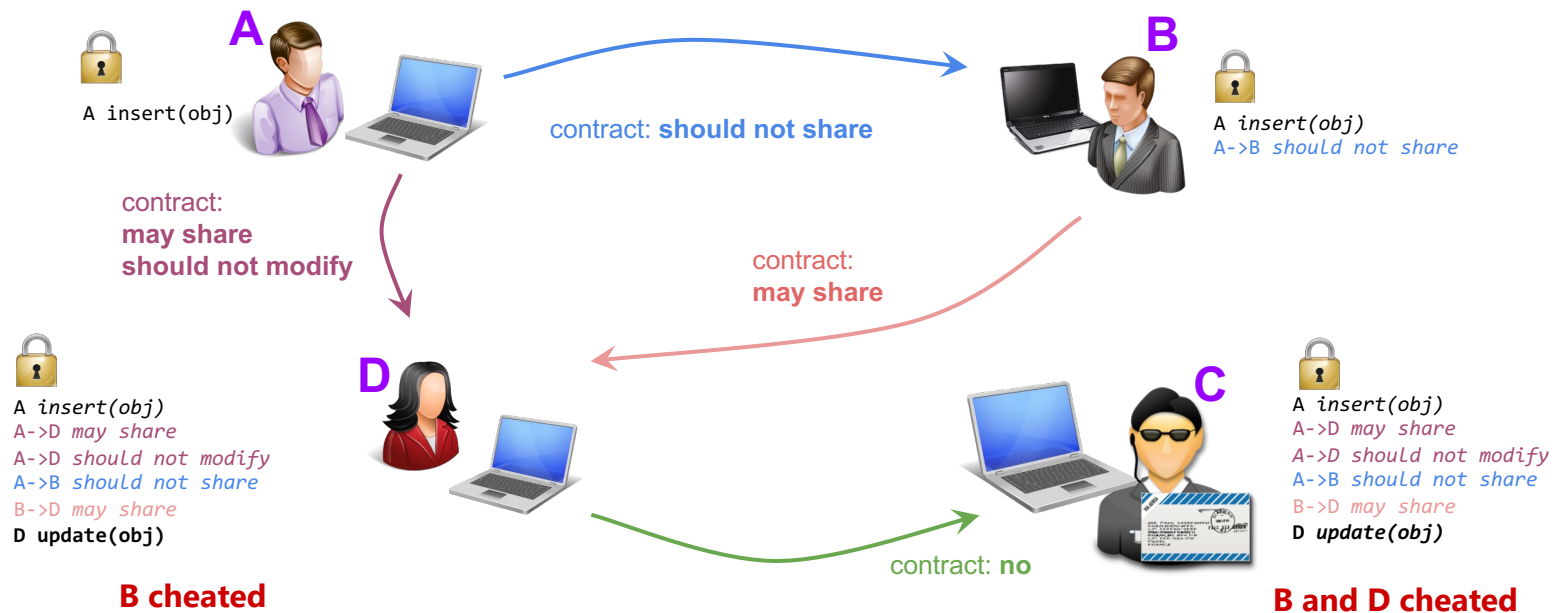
A

A insert(obj)

contract: **should not share**

B

A *insert(obj)*
A->B *should not share*

contract:
**may share**
**should not modify**

contract:
**may share**

D

A *insert(obj)*
A->D *may share*
A->D *should not modify*
A->B *should not share*
B->D *may share*
**D update(obj)**

**B cheated**

C

A *insert(obj)*
A->D *may share*
A->D *should not modify*
A->B *should not share*
B->D *may share*
**D *update(obj)***

contract: **no**

**B and D cheated**